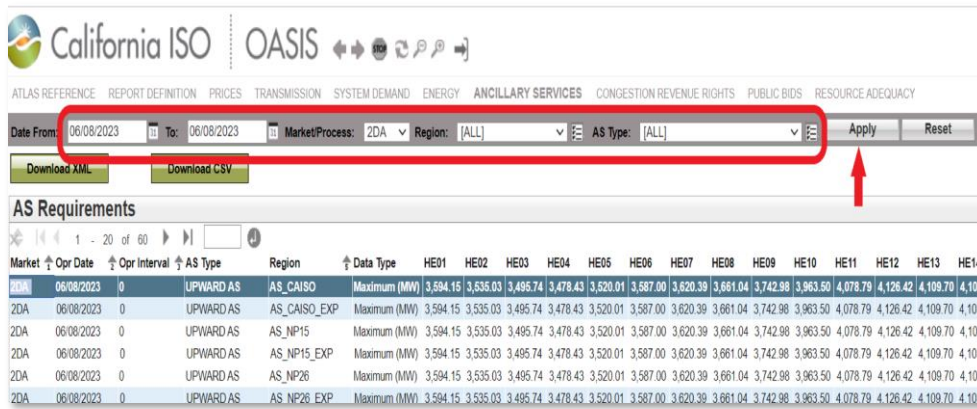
California ISO | OASIS

ATLAS REFERENCE REPORT DEFINITION PRICES TRANSMISSION SYSTEM DEMAND ENERGY ANCILLARY SERVICES CONGESTION REVENUE RIGHTS PUBLIC BIDS RESOURCE ADEQUACY

Date From: 06/08/2023 To: 06/08/2023 Market/Process: 2DA Region: [ALL] AS Type: [ALL] Apply Reset

Download XML Download CSV

AS Requirements

1 - 20 of 60

| Market | Opr Date | Opr Interval | AS Type | Region | Data Type | HE01 | HE02 | HE03 | HE04 | HE05 | HE06 | HE07 | HE08 | HE09 | HE10 | HE11 | HE12 | HE13 | HE1 |
|---|---|---|---|---|---|---|---|---|---|---|---|---|---|---|---|---|---|---|---|
| 2DA | 06/08/2023 | 0 | UPWARD AS | AS_CAISO | Maximum (MW) | 3,594.15 | 3,535.03 | 3,495.74 | 3,478.43 | 3,520.01 | 3,587.00 | 3,620.39 | 3,661.04 | 3,742.98 | 3,963.50 | 4,078.79 | 4,126.42 | 4,109.70 | 4,10 |
| 2DA | 06/08/2023 | 0 | UPWARD AS | AS_CAISO_EXP | Maximum (MW) | 3,594.15 | 3,535.03 | 3,495.74 | 3,478.43 | 3,520.01 | 3,587.00 | 3,620.39 | 3,661.04 | 3,742.98 | 3,963.50 | 4,078.79 | 4,126.42 | 4,109.70 | 4,10 |
| 2DA | 06/08/2023 | 0 | UPWARD AS | AS_NP15 | Maximum (MW) | 3,594.15 | 3,535.03 | 3,495.74 | 3,478.43 | 3,520.01 | 3,587.00 | 3,620.39 | 3,661.04 | 3,742.98 | 3,963.50 | 4,078.79 | 4,126.42 | 4,109.70 | 4,10 |
| 2DA | 06/08/2023 | 0 | UPWARD AS | AS_NP15_EXP | Maximum (MW) | 3,594.15 | 3,535.03 | 3,495.74 | 3,478.43 | 3,520.01 | 3,587.00 | 3,620.39 | 3,661.04 | 3,742.98 | 3,963.50 | 4,078.79 | 4,126.42 | 4,109.70 | 4,10 |
| 2DA | 06/08/2023 | 0 | UPWARD AS | AS_NP26 | Maximum (MW) | 3,594.15 | 3,535.03 | 3,495.74 | 3,478.43 | 3,520.01 | 3,587.00 | 3,620.39 | 3,661.04 | 3,742.98 | 3,963.50 | 4,078.79 | 4,126.42 | 4,109.70 | 4,10 |
| 2DA | 06/08/2023 | 0 | UPWARD AS | AS_NP26_EXP | Maximum (MW) | 3,594.15 | 3,535.03 | 3,495.74 | 3,478.43 | 3,520.01 | 3,587.00 | 3,620.39 | 3,661.04 | 3,742.98 | 3,963.50 | 4,078.79 | 4,126.42 | 4,109.70 | 4,10 |